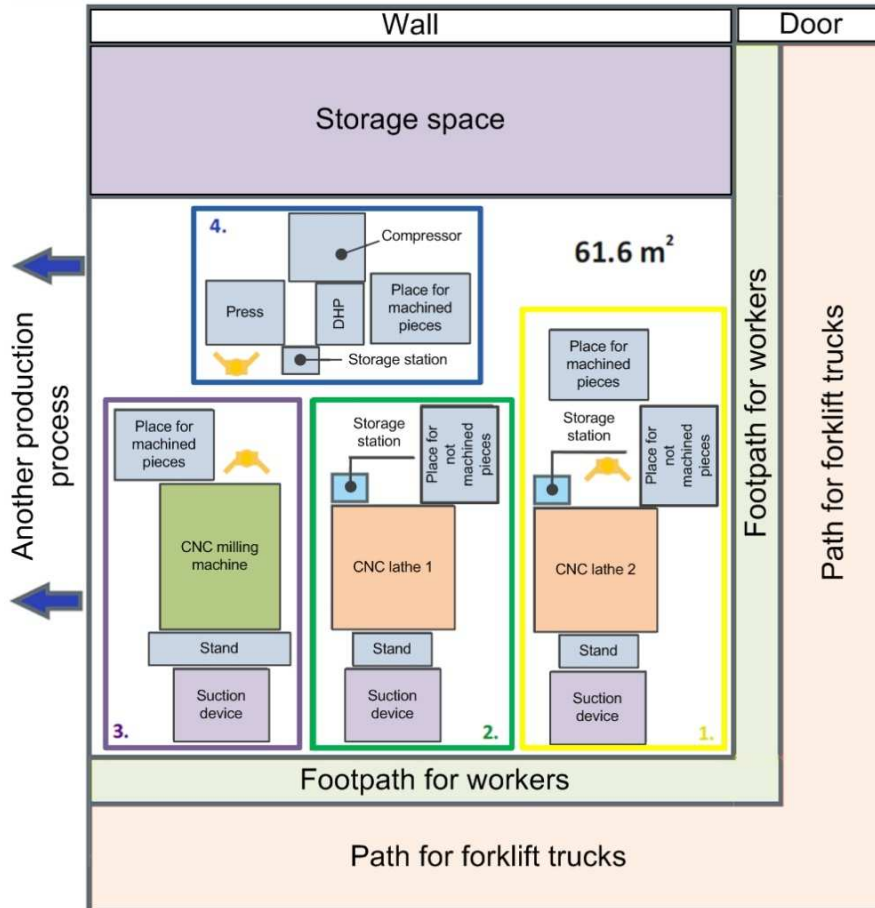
Wall

Door

Storage space

4.

Compressor

$61.6\ m^2$

Press

DHP

Place for machined pieces

Storage station

Another production process

Footpath for workers

Path for forklift trucks

Place for machined pieces

Storage station

Place for not machined pieces

Place for machined pieces

Storage station

Place for not machined pieces

CNC milling machine

CNC lathe 1

CNC lathe 2

Stand

Stand

Stand

Suction device

Suction device

Suction device

3.

2.

1.

Footpath for workers

Path for forklift trucks